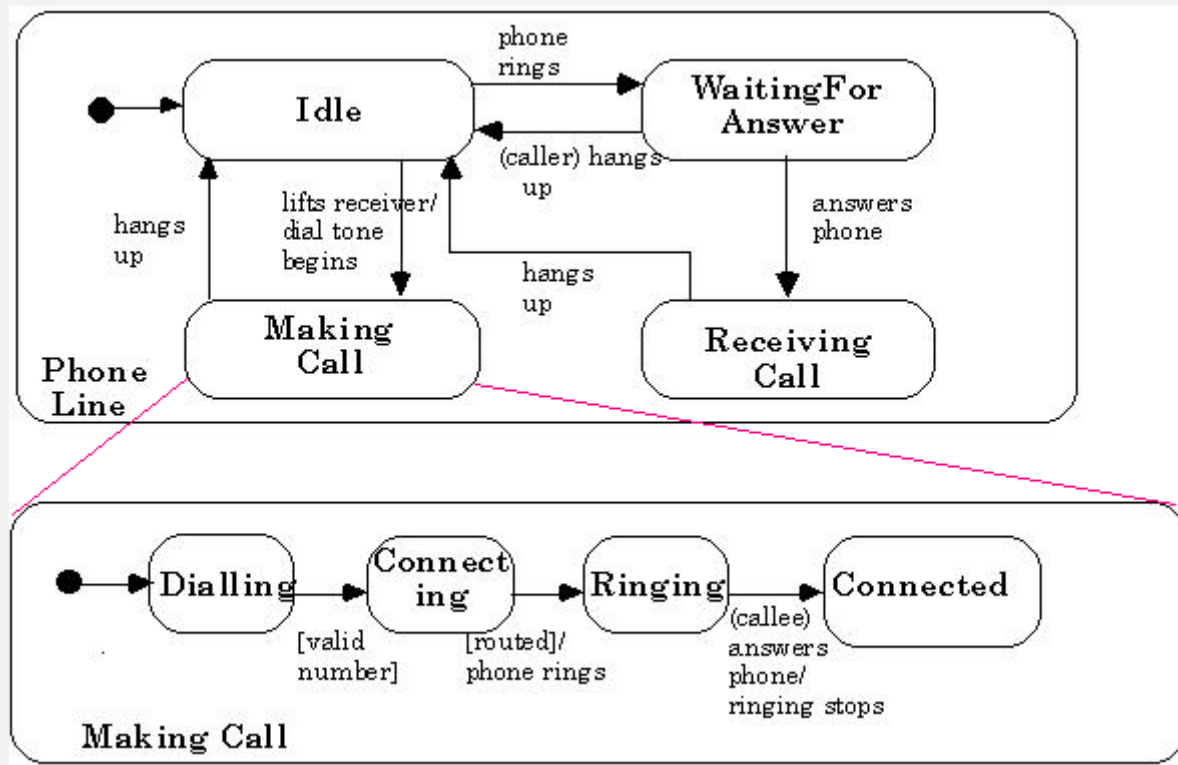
phone rings

Idle

WaitingFor Answer

(caller) hangs up

lifts receiver/ dial tone begins

hangs up

answers phone

hangs up

Making Call

Receiving Call

Phone Line

Dialling

Connect ing

Ringing

Connected

[valid number]

[routed]/ phone rings

(callee) answers phone/ ringing stops

Making Call